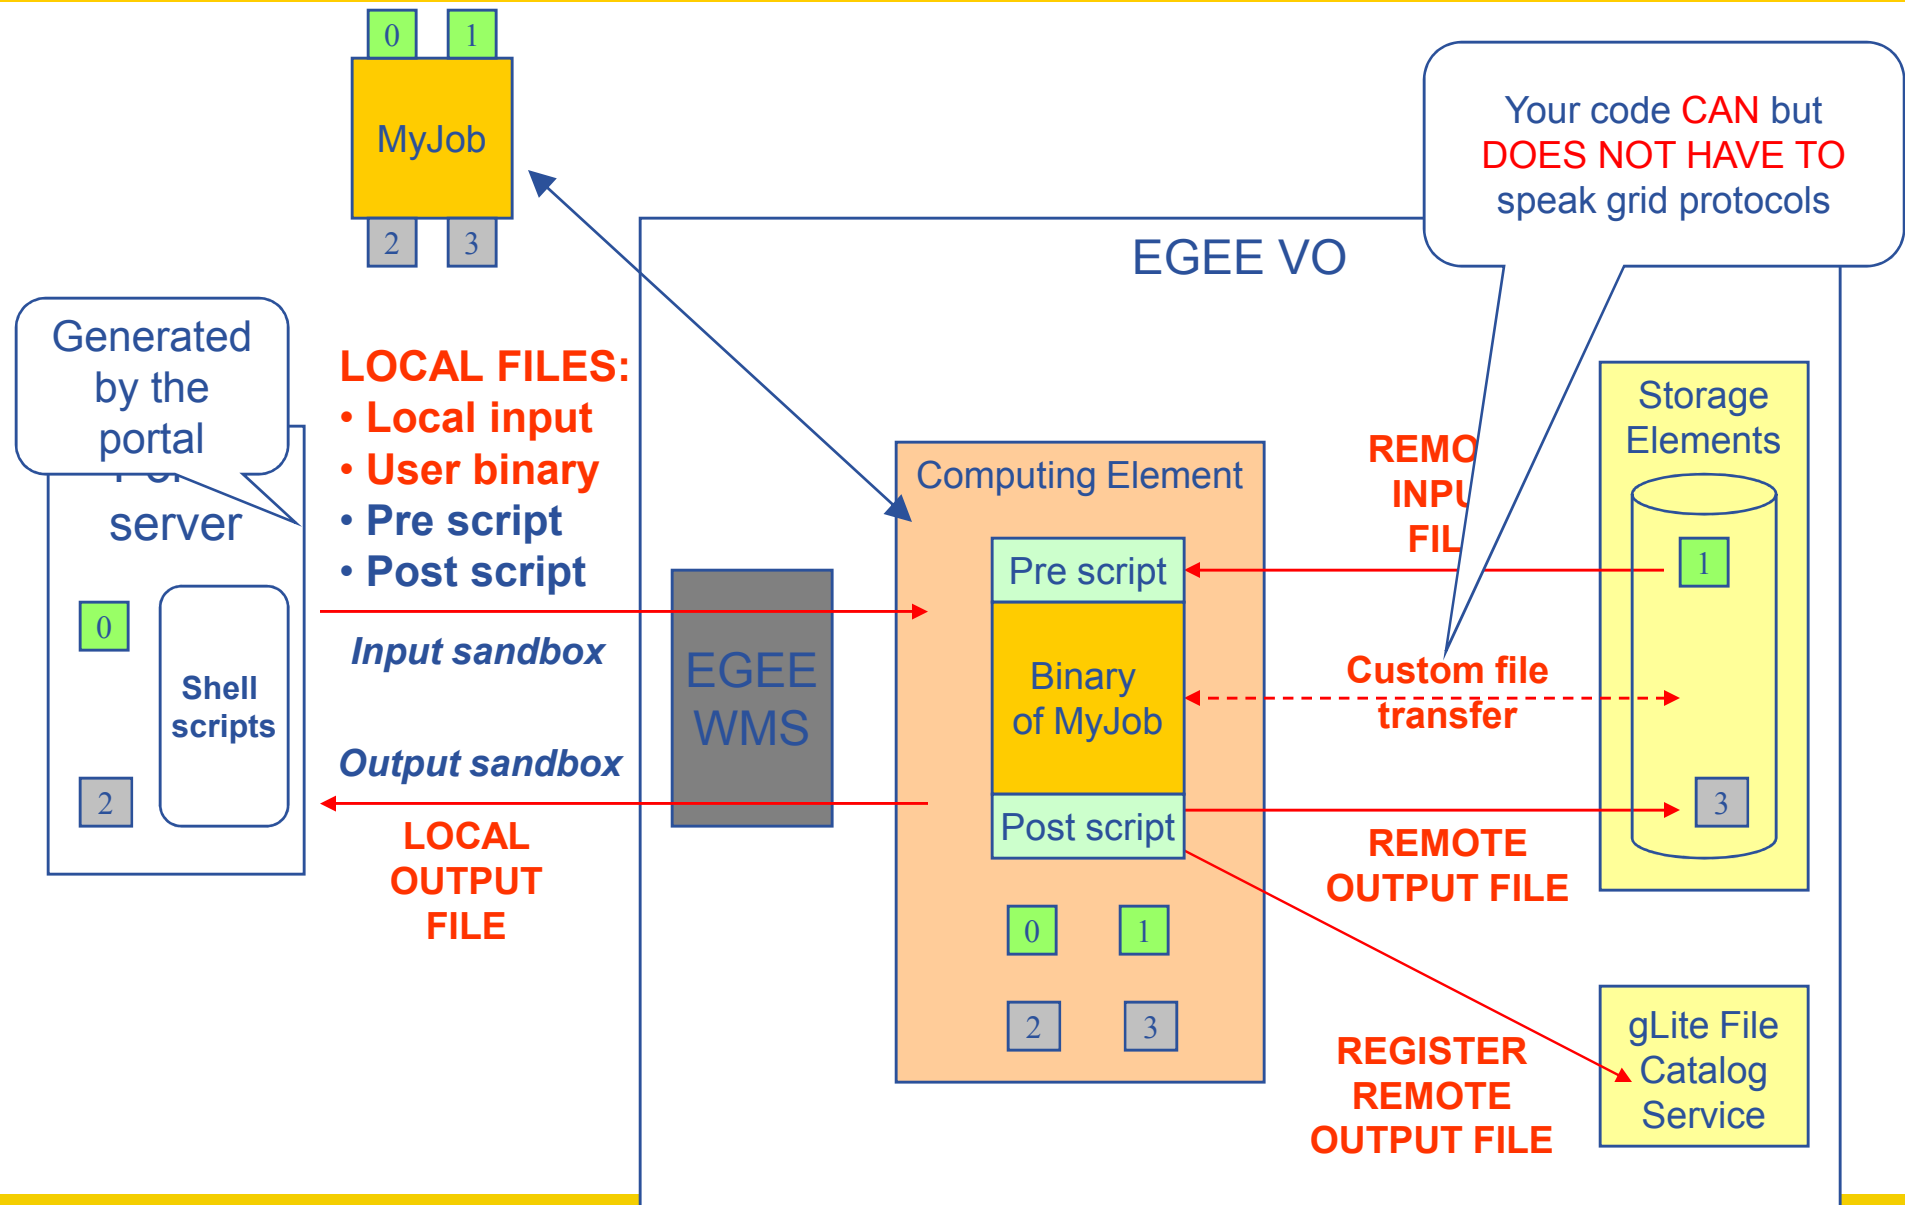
0
1
MyJob
2
3

Your code CAN but DOES NOT HAVE TO speak grid protocols

EGEE VO

Generated by the portal

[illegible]
server

LOCAL FILES:
• Local input
• User binary
• Pre script
• Post script

0
Shell scripts
2

Input sandbox

Output sandbox

LOCAL OUTPUT FILE

EGEE WMS

Computing Element

Pre script

Binary of MyJob

Post script

0
1
2
3

REMO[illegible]
INPU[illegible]
FIL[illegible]

Custom file transfer

REMOTE OUTPUT FILE

REGISTER REMOTE OUTPUT FILE

Storage Elements

1
3

gLite File Catalog Service